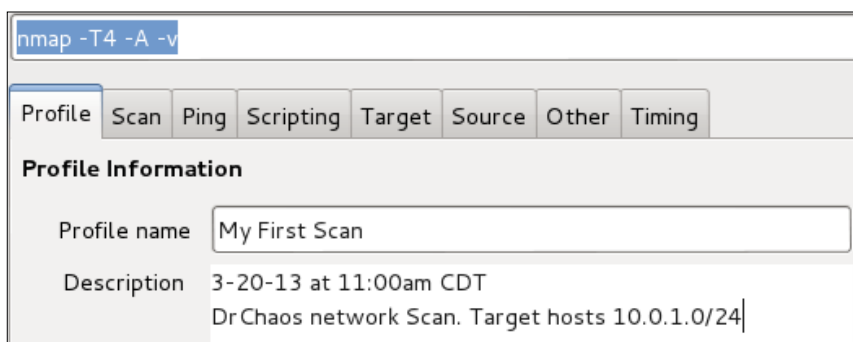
nmap -T4 -A -v

Profile | Scan | Ping | Scripting | Target | Source | Other | Timing

Profile Information

Profile name My First Scan

Description 3-20-13 at 11:00am CDT
DrChaos network Scan. Target hosts 10.0.1.0/24